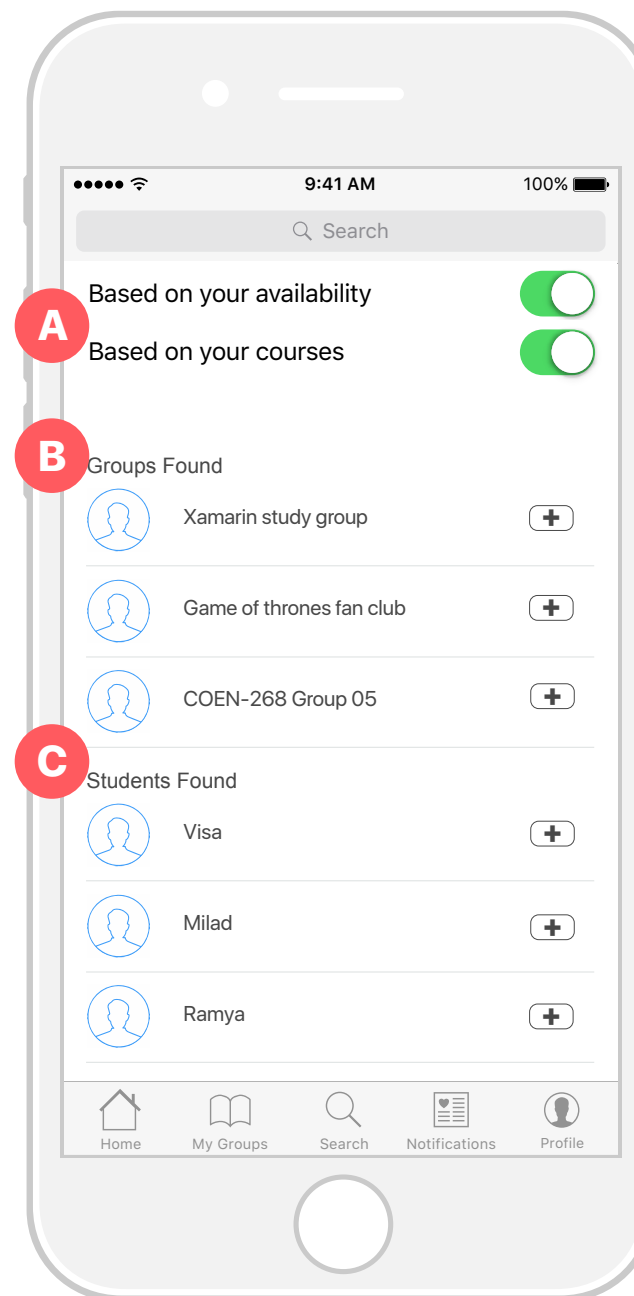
9:41 AM
100%

Search

A
Based on your availability
Based on your courses

B
Groups Found
Xamarin study group
Game of thrones fan club
COEN-268 Group 05

C
Students Found
Visa
Milad
Ramya

Home
My Groups
Search
Notifications
Profile